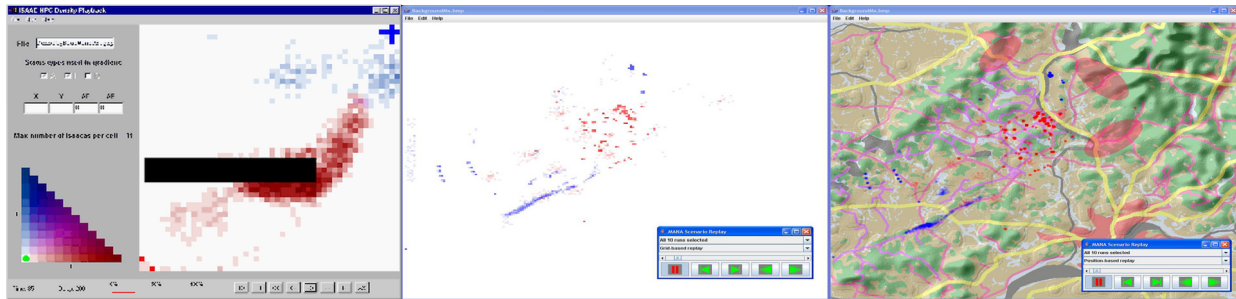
ISAAC HPC Density Playback

File

Sense types used in gradient

X Y

Max number of Isaacs per cell 11

Time 85

0%

50%

100%

Background.bmp

File Edit Help

MANA Scenario Replay

All 10 runs selected

Grid-based replay

Background.bmp

File Edit Help

MANA Scenario Replay

All 10 runs selected

Position-based replay